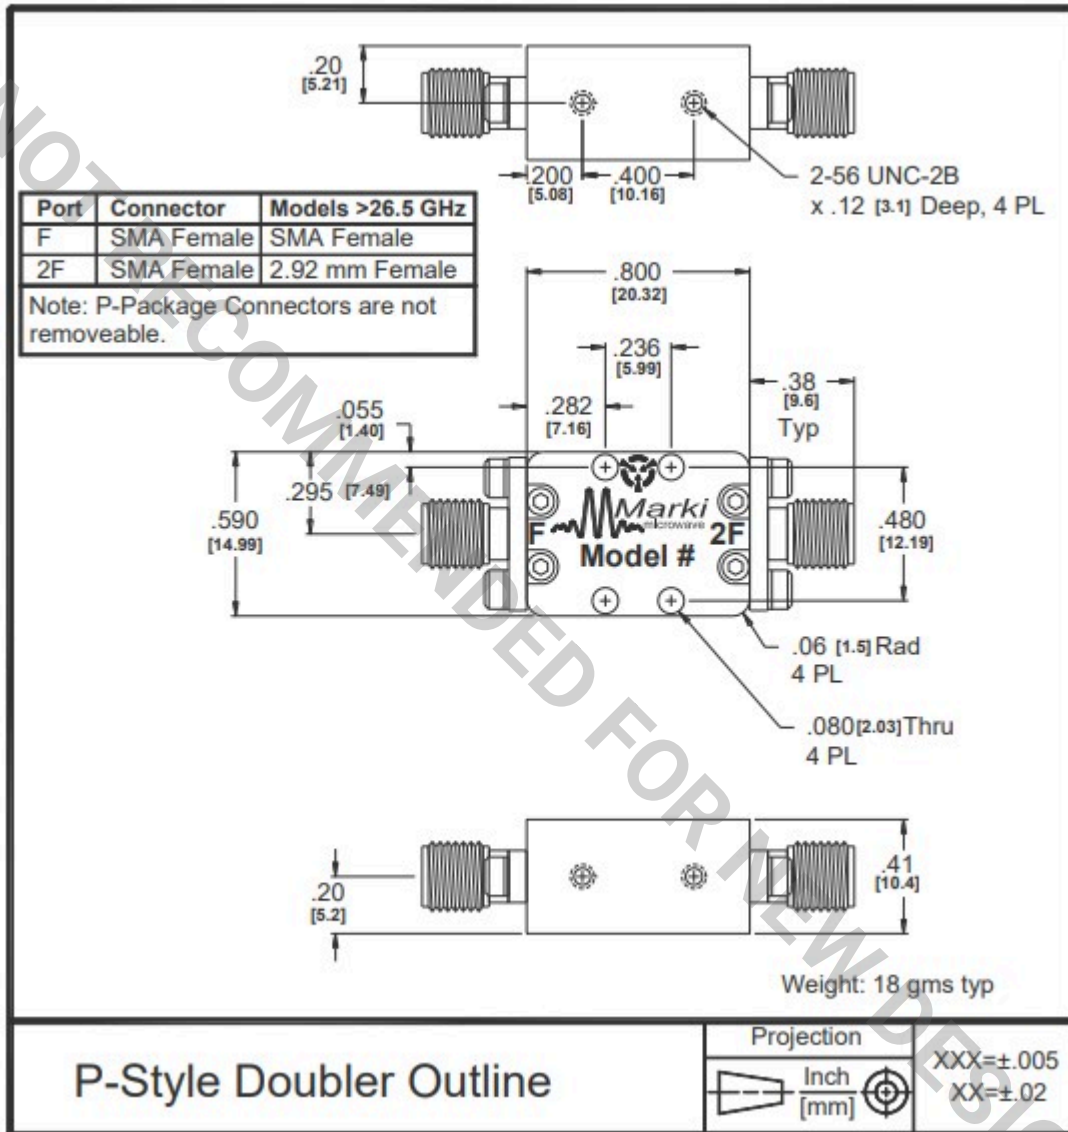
NOT RECOMMENDED FOR NEW DESIGNS

.20
[5.21]

.200
[5.08]

.400
[10.16]

2-56 UNC-2B
x .12 [3.1] Deep, 4 PL

| Port | Connector | Models >26.5 GHz |
|---|---|---|
| F | SMA Female | SMA Female |
| 2F | SMA Female | 2.92 mm Female |

Note: P-Package Connectors are not removeable.

.800
[20.32]

.236
[5.99]

.282
[7.16]

.38
[9.6]
Typ

.055
[1.40]

.295 [7.49]

.590
[14.99]

Marki microwave

F

2F

Model #

.480
[12.19]

.06 [1.5] Rad
4 PL

.080 [2.03] Thru
4 PL

.20
[5.2]

.41
[10.4]

Weight: 18 gms typ

P-Style Doubler Outline

Projection

Inch
[mm]

XXX=±.005
XX=±.02